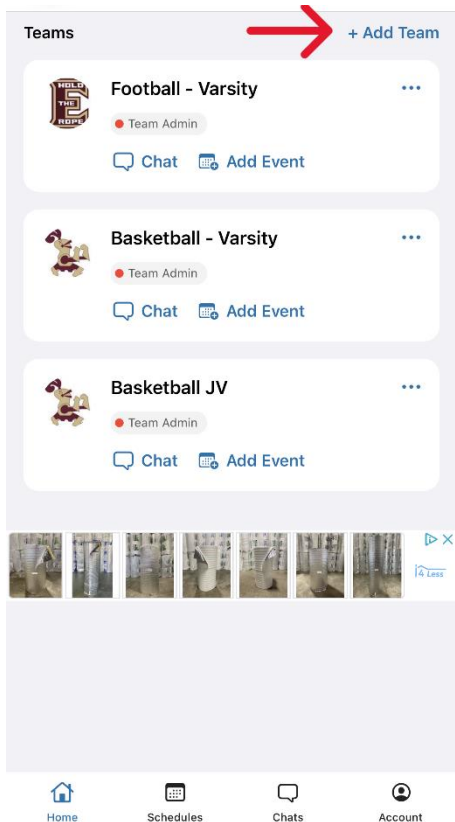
Teams
+ Add Team

HOLD THE E ROPE
Football - Varsity
Team Admin
Chat
Add Event

Basketball - Varsity
Team Admin
Chat
Add Event

Basketball JV
Team Admin
Chat
Add Event

4 Less

Home
Schedules
Chats
Account